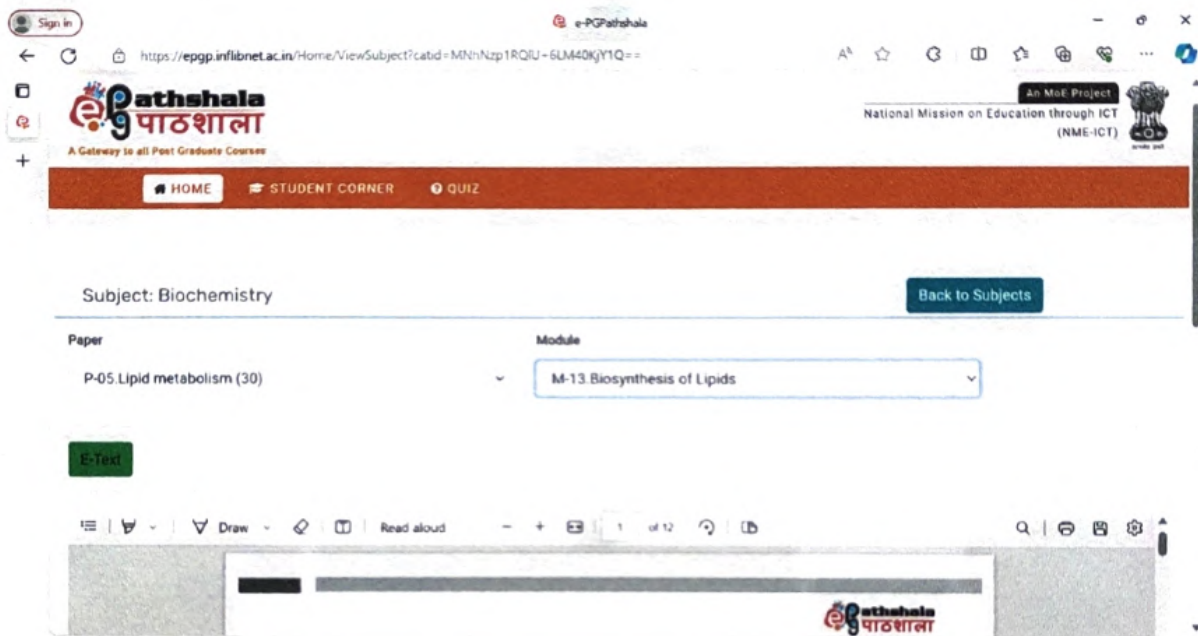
Sign in

e-PGPathshala

https://epgp.inflibnet.ac.in/Home/ViewSubject?catid=MNnNzp1RQIU-6LM40KjY1Q==

e-Pathshala पाठशाला
A Gateway to all Post Graduate Courses

An MoE Project
National Mission on Education through ICT (NME-ICT)

HOME STUDENT CORNER QUIZ

Subject: Biochemistry

Back to Subjects

Paper
P-05.Lipid metabolism (30)

Module
M-13.Biosynthesis of Lipids

E-Text

Draw Read aloud 1 of 12

e-Pathshala पाठशाला